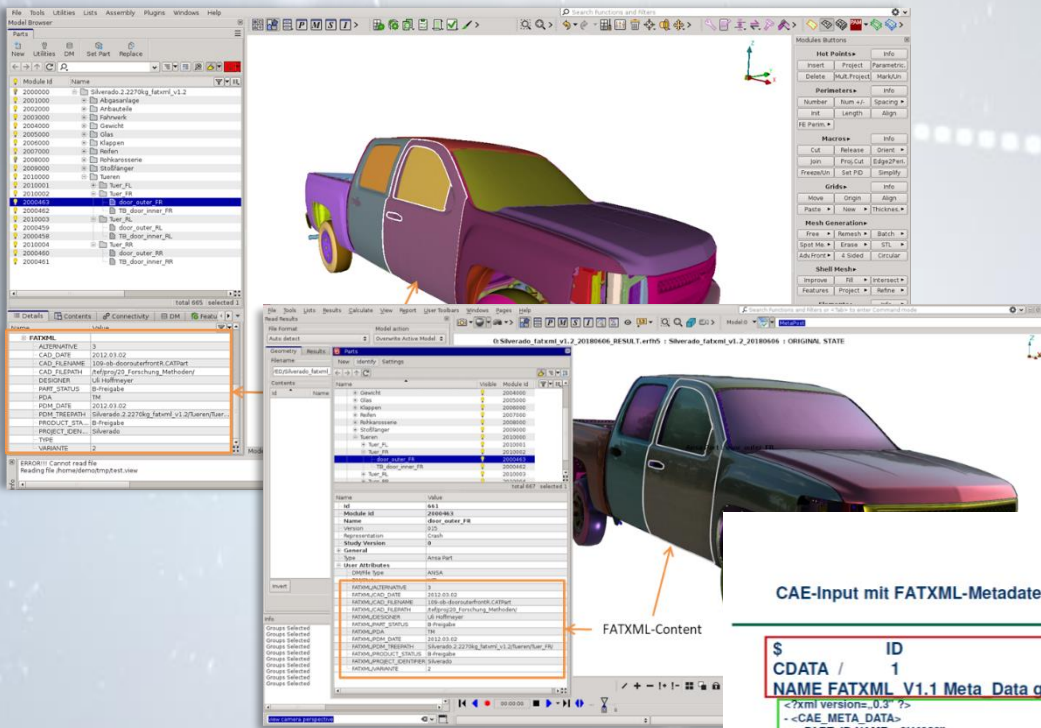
File Tools Utilities Lists Assembly Plugins Windows Help

Model Browser

Parts

New Utilities DM Set Part Replace

| Module Id | Name |
|---|---|
| 2000000 | Silverado.2.2270kg_fatxml_v1.2 |
| 2001000 | Abgasanlage |
| 2002000 | Anbauteile |
| 2003000 | Fahrwerk |
| 2004000 | Gewicht |
| 2005000 | Glas |
| 2006000 | Klappen |
| 2007000 | Reifen |
| 2008000 | Rohkarossene |
| 2009000 | Stoßfänger |
| 2010000 | Tueren |
| 2010001 | Tuer_FL |
| 2010002 | Tuer_FR |
| 2000463 | door_outer_FR |
| 2000462 | TB_door_inner_FR |
| 2010003 | Tuer_RL |
| 2000459 | door_outer_RL |
| 2000458 | TB_door_inner_RL |
| 2010004 | Tuer_RR |
| 2000460 | door_outer_RR |
| 2000461 | TB_door_inner_RR |

total 665 selected 1

Details Contents Connectivity DM Featu

| Name | Value |
|---|---|
| FATXML | |
| ALTERNATIVE | 3 |
| CAD_DATE | 2012.03.02 |
| CAD_FILENAME | 109-sb-dooroutefrontR.CATPart |
| CAD_FILEPATH | /tef/proj/20_Forschung_Methoden/ |
| DESIGNER | Uli Hoffmeyer |
| PART_STATUS | B-Freigabe |
| PDA | TM |
| PDM_DATE | 2012.03.02 |
| PDM_TREEPATH | Silverado.2.2270kg_fatxml_v1.2/Tueren/Tuer... |
| PRODUCT_STA... | B-Freigabe |
| PROJECT_IDEN... | Silverado |
| TYPE | |
| VARIANTE | 2 |

ERROR!!! Cannot read file
Reading file /home/demo/tmp/test.view

Search functions and filters

Modules Buttons

Hot Points▸ Info
Insert Project Parametric.
Delete Mult.Project Mark/Un.

Perimeters▸ Info
Number Num +/- Spacing
Init Length Align
FE Perim.

Macros▸ Info
Cut Release Orient
Join Proj.Cut Edge2Pen.
Freeze/Un Set PID Simplify

Grids▸ Info
Move Origin Align
Paste New Thicknes.

Mesh Generation▸
Free Remesh Batch
Spot Me. Erase STL
Adv.Front 4 Sided Circular

Shell Mesh▸
Improve Fill Intersect
Features Project Refine

File Tools Lists Results Calculate View Report User Toolbars Windows Pages Help

Read Results

File Format Model action
Auto detect Overwrite Active Model

Geometry Results Parts

Filename New Identify Settings

/IO/Silverado_fatxml_

Contents

Id Name

| Name | Visible | Module Id |
|---|---|---|
| Gewicht | | 2004000 |
| Glas | | 2005000 |
| Klappen | | 2006000 |
| Reifen | | 2007000 |
| Rohkarossene | | 2008000 |
| Stoßfänger | | 2009000 |
| Tueren | | 2010000 |
| Tuer_FL | | 2010001 |
| Tuer_FR | | 2010002 |
| door_outer_FR | | 2000463 |
| TB_door_inner_FR | | 2000462 |
| Tuer_RL | | 2010003 |

total 667 selected 1

0:Silverado_fatxml_v1.2_20180606_RESULT.erfh5 : Silverado_fatxml_v1.2_20180606 : ORIGINAL STATE

Search functions and filters or <Tab> to enter Command mode

| Name | Value |
|---|---|
| Id | 661 |
| Module Id | 2000463 |
| Name | door_outer_FR |
| Version | 0/0 |
| Representation | Crash |
| Study Version | 0 |
| General | |
| Type | Ansa Part |
| User Attributes | |
| DM/File Type | ANSA |
| FATXML/ALTERNATIVE | 3 |
| FATXML/CAD_DATE | 2012.03.02 |
| FATXML/CAD_FILENAME | 109-sb-dooroutefrontR.CATPart |
| FATXML/CAD_FILEPATH | /tef/proj/20_Forschung_Methoden/ |
| FATXML/DESIGNER | Uli Hoffmeyer |
| FATXML/PART_STATUS | B-Freigabe |
| FATXML/PDA | TM |
| FATXML/PDM_DATE | 2012.03.02 |
| FATXML/PDM_TREEPATH | Silverado.2.2270kg_fatxml_v1.2/Tueren/Tuer_FR/ |
| FATXML/PRODUCT_STATUS | B-Freigabe |
| FATXML/PROJECT_IDENTIFIER | Silverado |
| FATXML/VARIANTE | 2 |

Invert

Info
Groups Selected
Groups Selected
Groups Selected
Groups Selected
Groups Selected
Groups Selected
Groups Selected
Groups Selected
Groups Selected
Groups Selected

view camera perspective

00:00:00

FATXML-Content

CAE-Input mit FATXML-Metadate

$ ID
CDATA / 1
NAME FATXML_V1.1 Meta Data d

<?xml version="1.0" ?>
- <CAE_META_DATA>